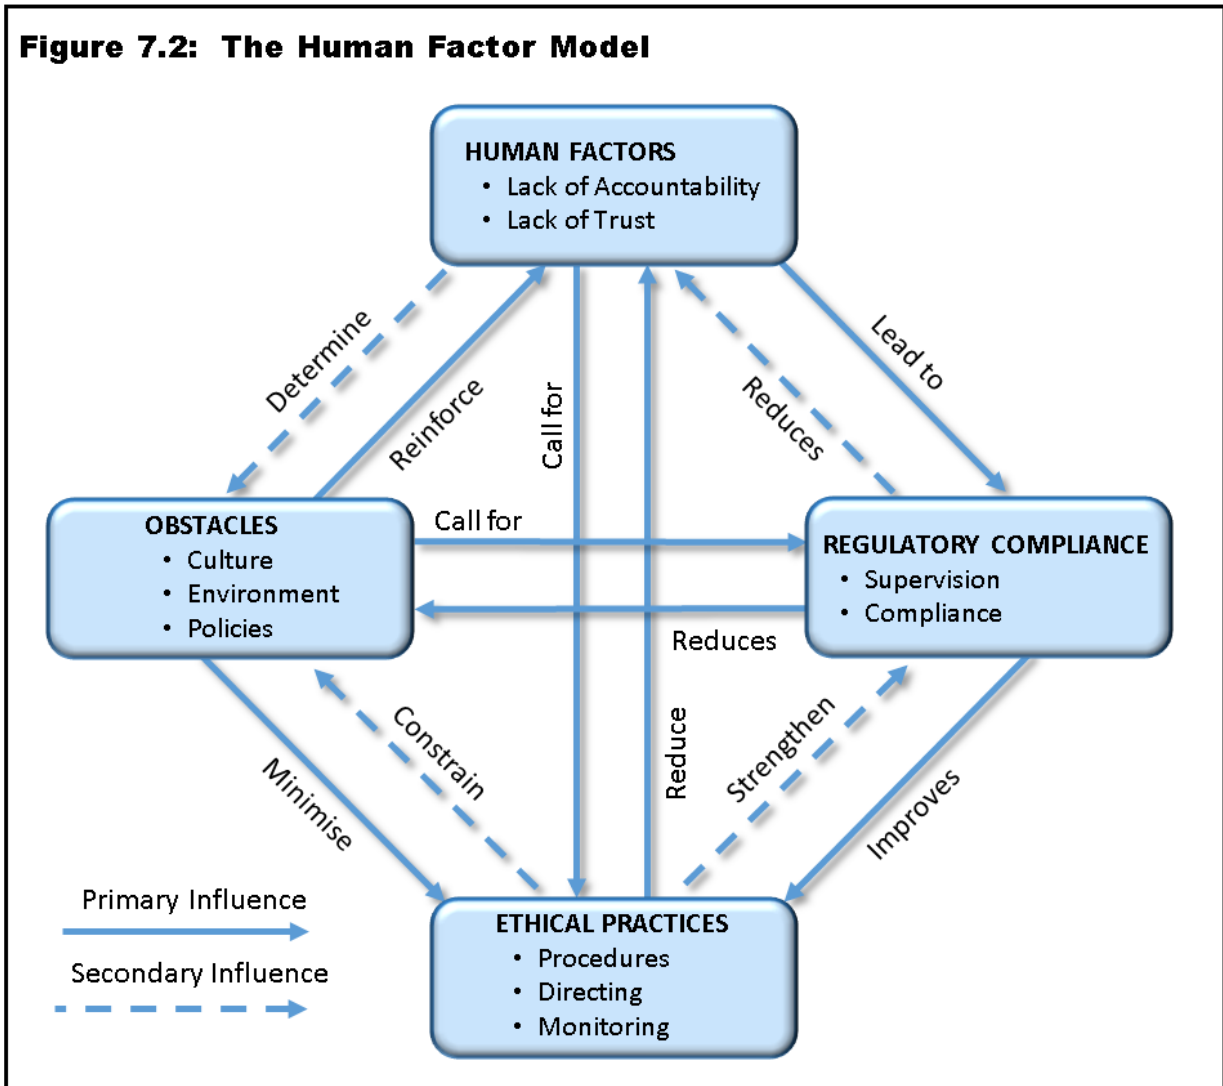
Figure 7.2: The Human Factor Model

HUMAN FACTORS
• Lack of Accountability
• Lack of Trust

Determine

Reinforce

Call for

Reduces

Lead to

OBSTACLES
• Culture
• Environment
• Policies

Call for

REGULATORY COMPLIANCE
• Supervision
• Compliance

Reduces

Minimise

Constrain

Reduce

Strengthen

Improves

Primary Influence

Secondary Influence

ETHICAL PRACTICES
• Procedures
• Directing
• Monitoring